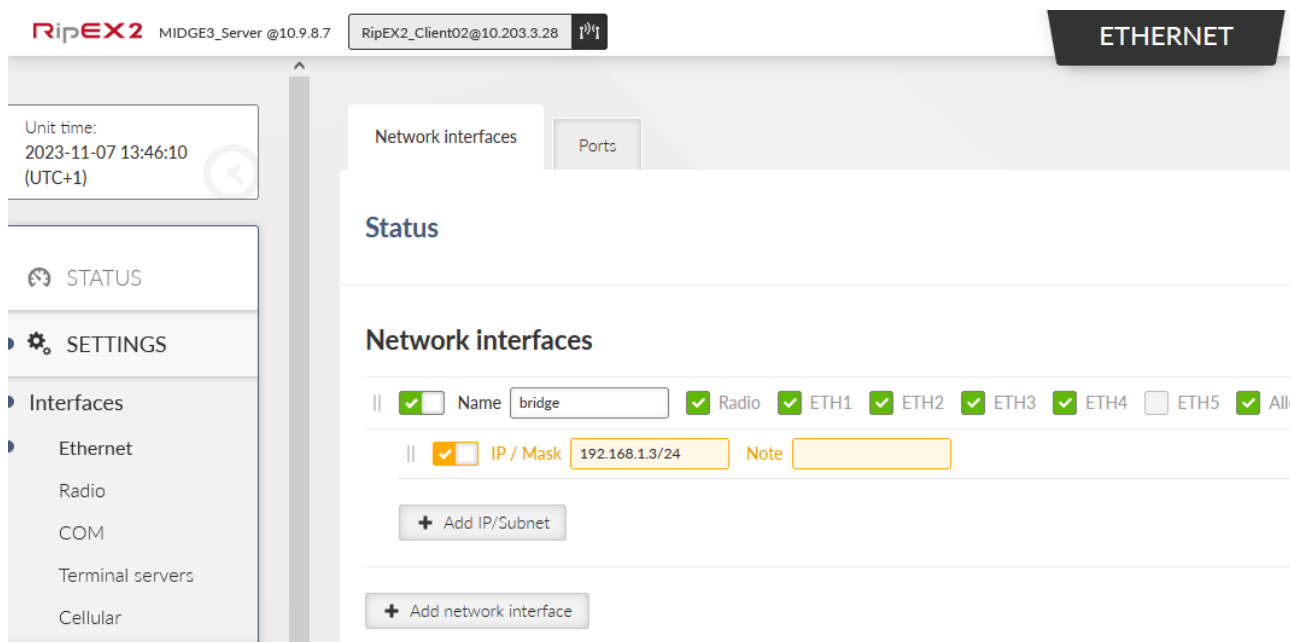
RipEX2 MIDGE3_Server @10.9.8.7 RipEX2_Client02@10.203.3.28

ETHERNET

Unit time:
2023-11-07 13:46:10
(UTC+1)

STATUS

SETTINGS

Interfaces

Ethernet

Radio

COM

Terminal servers

Cellular

Network interfaces

Ports

Status

Network interfaces

Name bridge Radio ETH1 ETH2 ETH3 ETH4 ETH5 All

IP / Mask 192.168.1.3/24 Note

Add IP/Subnet

Add network interface